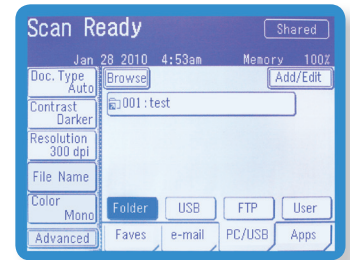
Scan Ready

Shared

Jan 28 2010 4:53am

Memory 100%

Doc. Type Auto

Contrast Darker

Resolution 300 dpi

File Name

Color Mono

Advanced

Browse

Add/Edit

001 : test

Folder

USB

FTP

User

Faves

e-mail

PC/USB

Apps